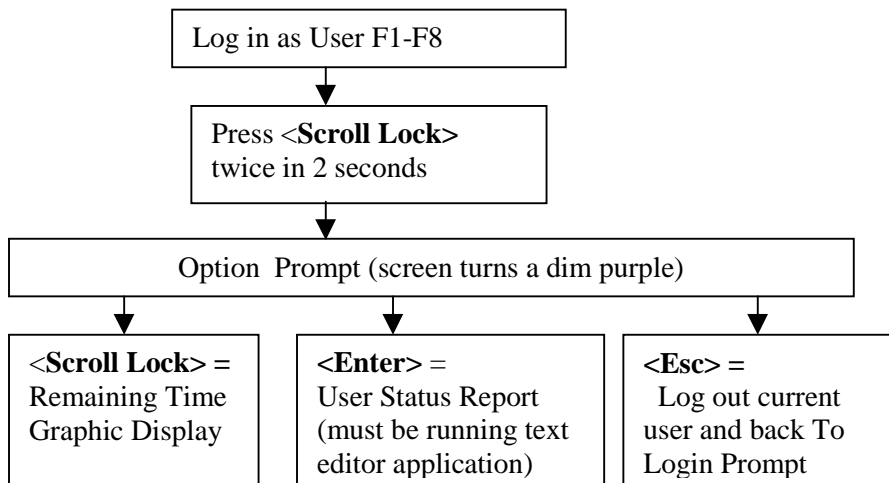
Log in as User F1-F8

Press <**Scroll Lock>** twice in 2 seconds

Option Prompt (screen turns a dim purple)

<**Scroll Lock> =** Remaining Time Graphic Display

**<Enter>** = User Status Report (must be running text editor application)

**<Esc> =** Log out current user and back To Login Prompt